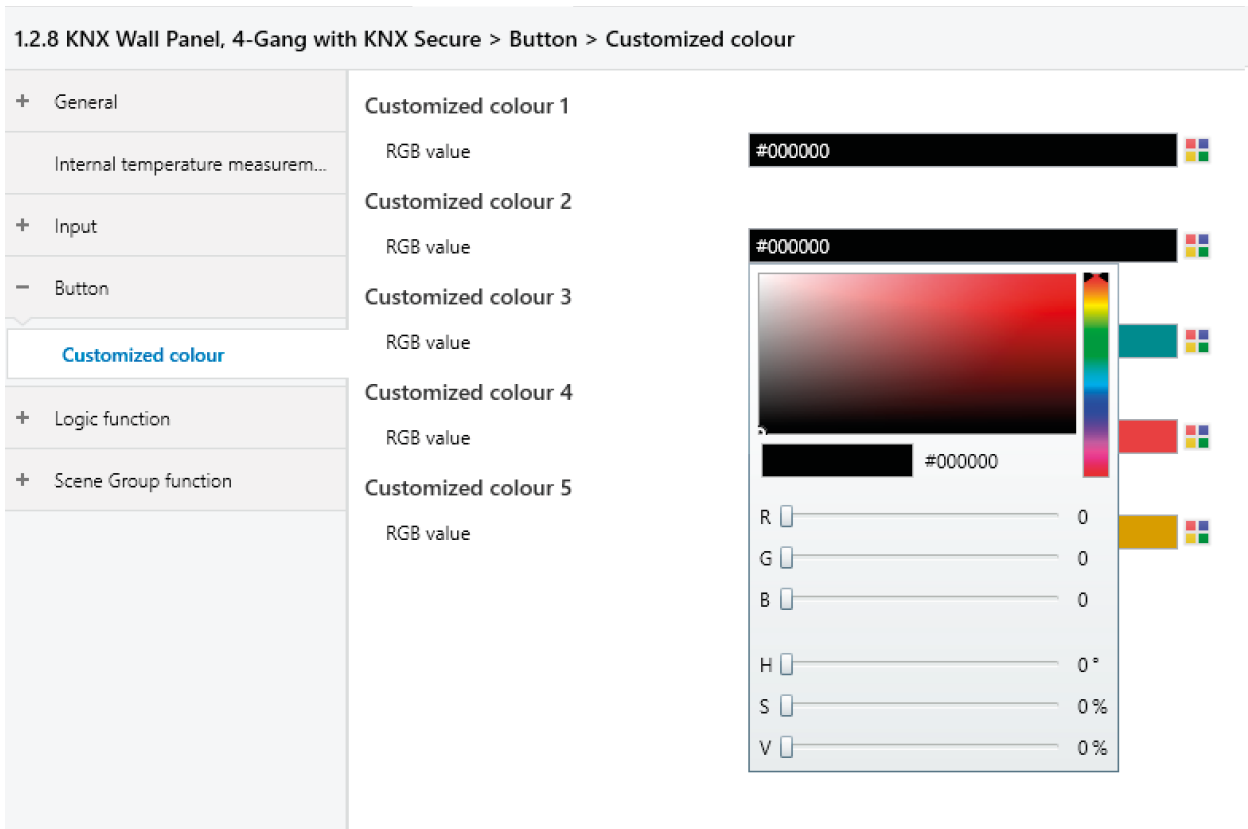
1.2.8 KNX Wall Panel, 4-Gang with KNX Secure > Button > Customized colour

+ General

Internal temperature measurem...

+ Input

− Button

Customized colour

+ Logic function

+ Scene Group function

Customized colour 1

RGB value #000000

Customized colour 2

RGB value #000000

Customized colour 3

RGB value

Customized colour 4

RGB value

Customized colour 5

RGB value

#000000

R 0

G 0

B 0

H 0 °

S 0 %

V 0 %